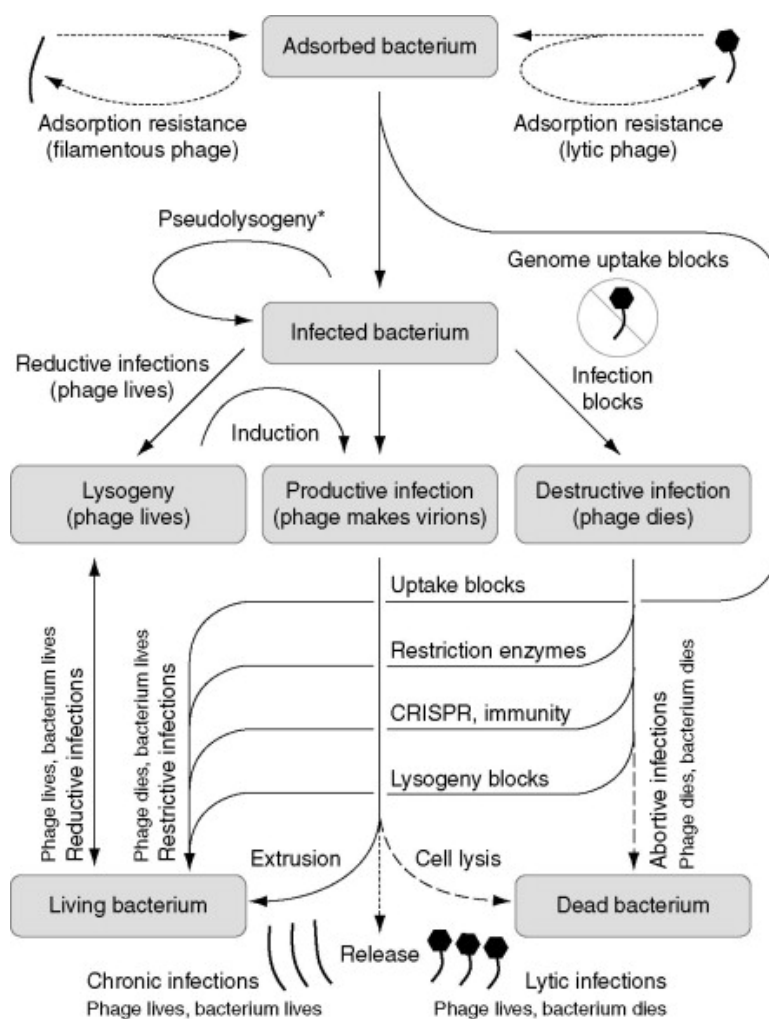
Adsorbed bacterium

Adsorption resistance (filamentous phage)

Adsorption resistance (lytic phage)

Pseudolysogeny*

Genome uptake blocks

Infected bacterium

Reductive infections (phage lives)

Infection blocks

Induction

Lysogeny (phage lives)

Productive infection (phage makes virions)

Destructive infection (phage dies)

Uptake blocks

Restriction enzymes

CRISPR, immunity

Lysogeny blocks

Phage lives, bacterium lives
Reductive infections

Phage dies, bacterium lives
Restrictive infections

Abortive infections
Phage dies, bacterium dies

Extrusion

Cell lysis

Living bacterium

Dead bacterium

Release

Chronic infections
Phage lives, bacterium lives

Lytic infections
Phage lives, bacterium dies